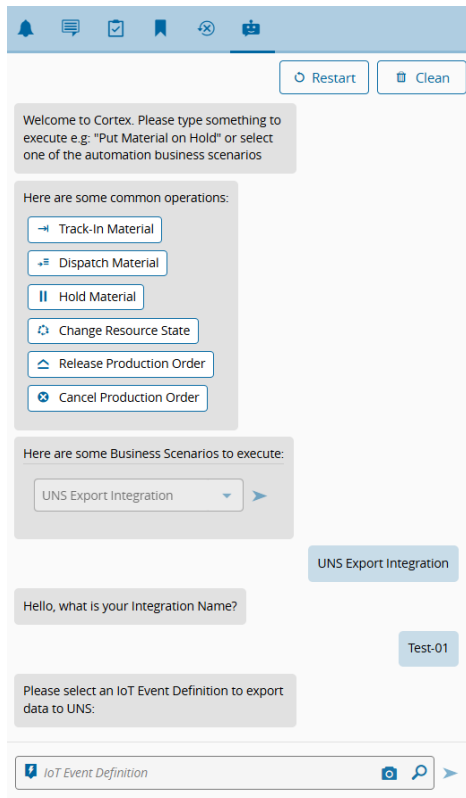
Restart
Clean

Welcome to Cortex. Please type something to execute e.g: "Put Material on Hold" or select one of the automation business scenarios

Here are some common operations:

Track-In Material

Dispatch Material

Hold Material

Change Resource State

Release Production Order

Cancel Production Order

Here are some Business Scenarios to execute:

UNS Export Integration

UNS Export Integration

Hello, what is your Integration Name?

Test-01

Please select an IoT Event Definition to export data to UNS:

IoT Event Definition